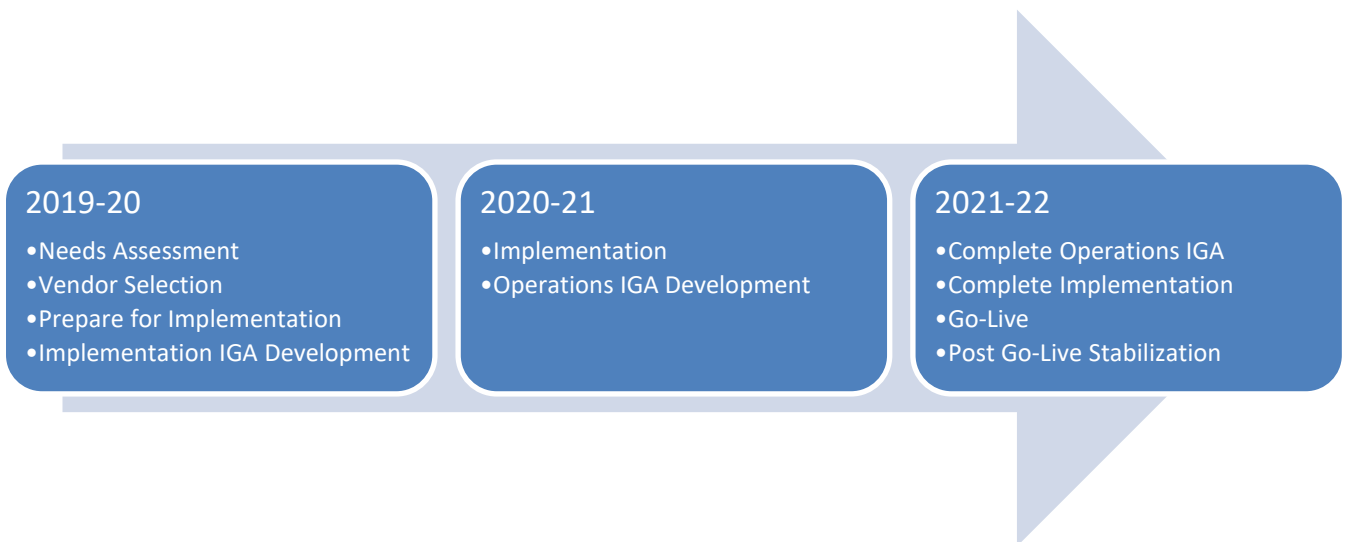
2019-20
•Needs Assessment
•Vendor Selection
•Prepare for Implementation
•Implementation IGA Development

2020-21
•Implementation
•Operations IGA Development

2021-22
•Complete Operations IGA
•Complete Implementation
•Go-Live
•Post Go-Live Stabilization